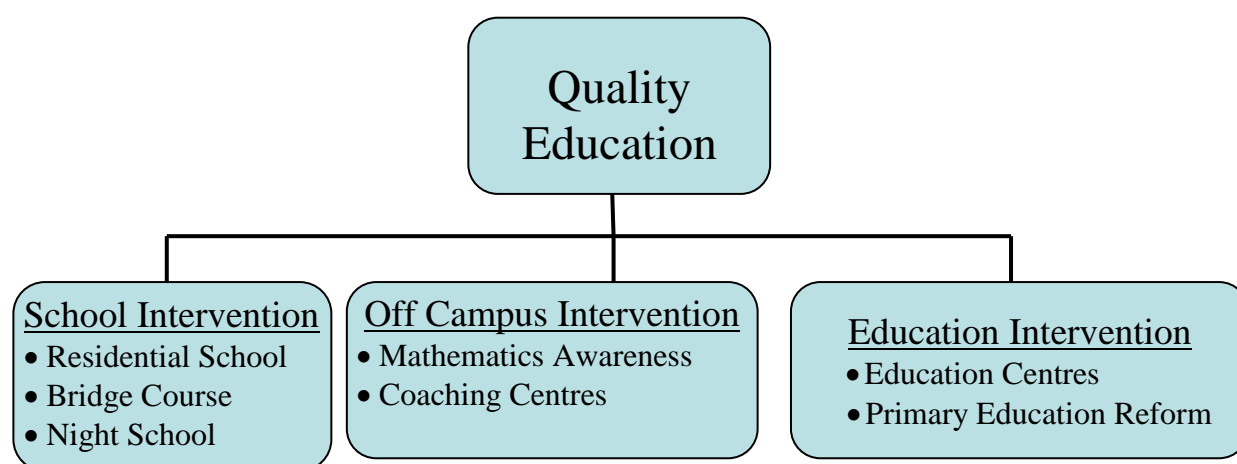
Quality Education

School Intervention
- Residential School
- Bridge Course
- Night School

Off Campus Intervention
- Mathematics Awareness
- Coaching Centres

Education Intervention
- Education Centres
- Primary Education Reform